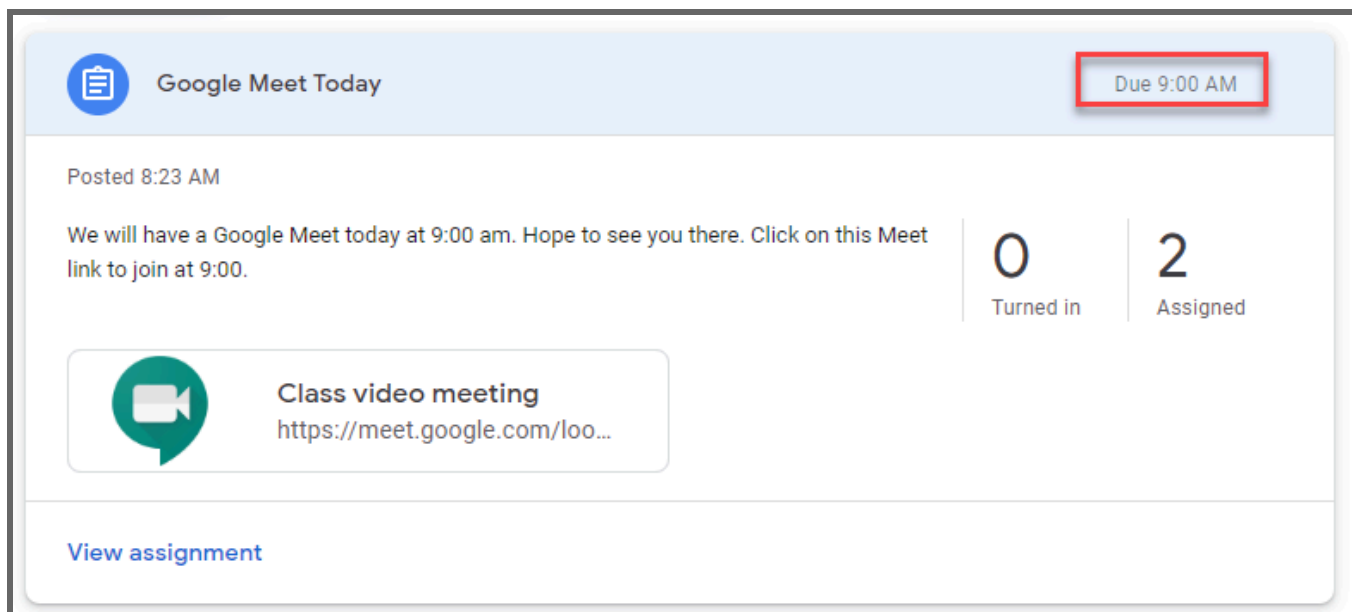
Google Meet Today

Due 9:00 AM

Posted 8:23 AM

We will have a Google Meet today at 9:00 am. Hope to see you there. Click on this Meet link to join at 9:00.

0
Turned in

2
Assigned

Class video meeting
https://meet.google.com/loo...

View assignment